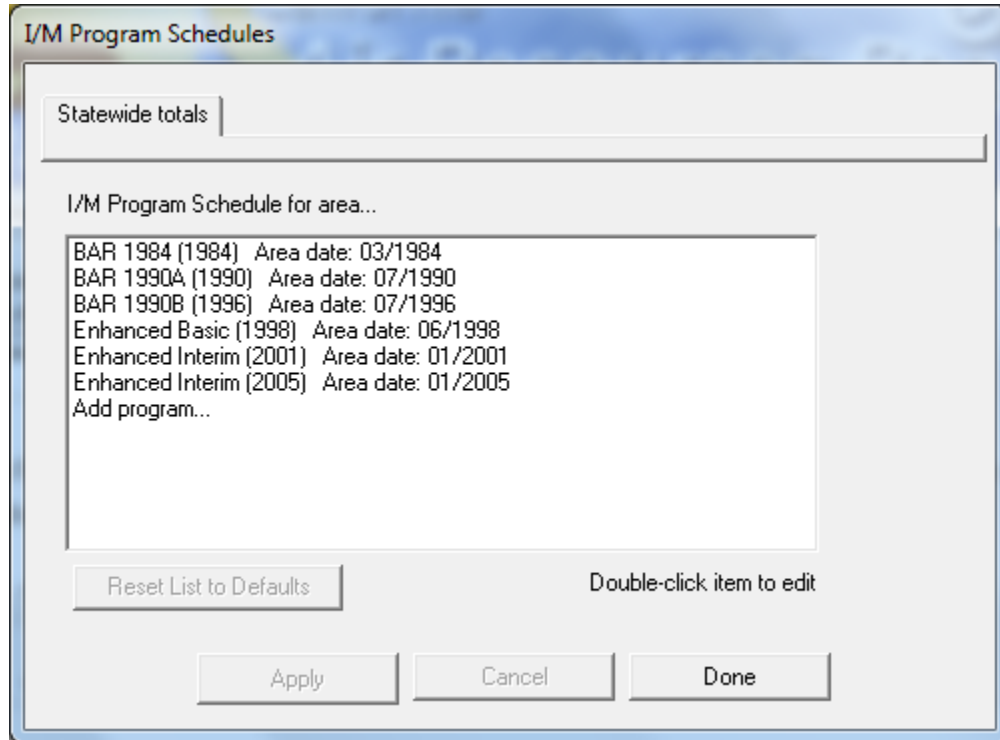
I/M Program Schedules

Statewide totals

I/M Program Schedule for area...

BAR 1984 (1984) Area date: 03/1984
BAR 1990A (1990) Area date: 07/1990
BAR 1990B (1996) Area date: 07/1996
Enhanced Basic (1998) Area date: 06/1998
Enhanced Interim (2001) Area date: 01/2001
Enhanced Interim (2005) Area date: 01/2005
Add program...

Reset List to Defaults

Double-click item to edit

Apply

Cancel

Done